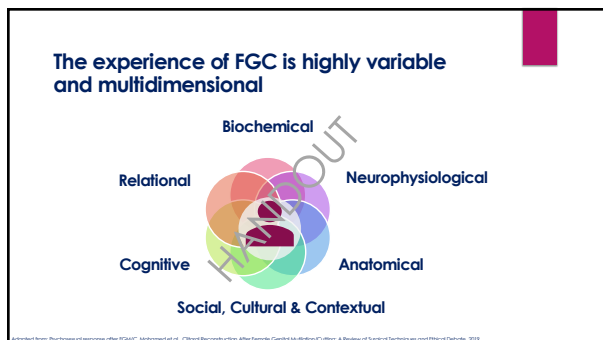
The experience of FGC is highly variable and multidimensional

Biochemical

Relational

Neurophysiological

Cognitive

Anatomical

Social, Cultural & Contextual

HANDOUT

Adapted from: Psychosexual response after FGM/C. Mohamed et al. Clitoral Reconstruction After Female Genital Mutilation/Cutting: A Review of Surgical Techniques and Ethical Debate. 2018